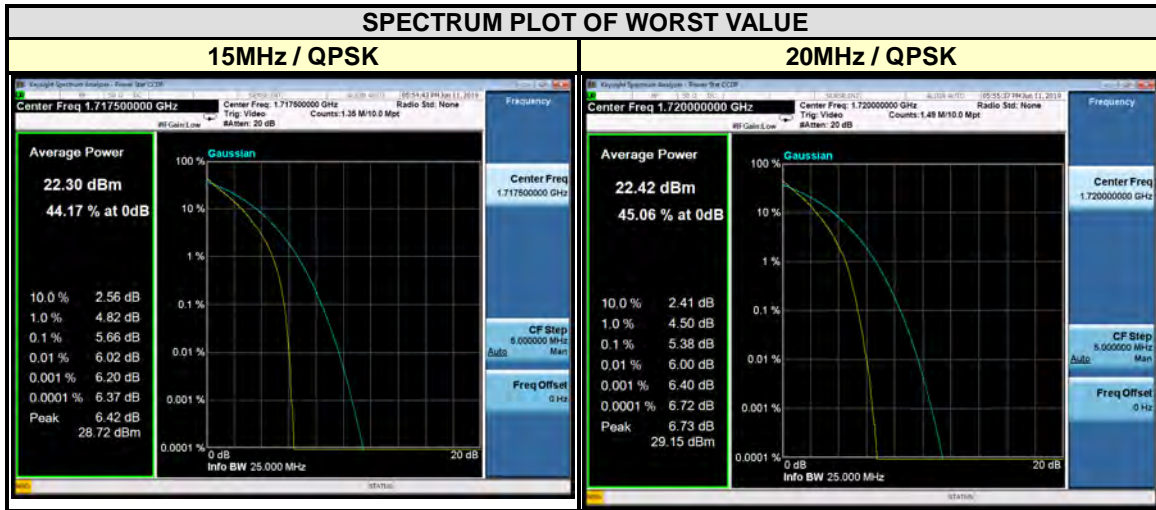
SPECTRUM PLOT OF WORST VALUE

| 15MHz / QPSK | 20MHz / QPSK |
|---|---|

Keysight Spectrum Analyzer - Power Stat CCDF

Center Freq 1.717500000 GHz

Center Freq: 1.717500000 GHz
Trig: Video
#Atten: 20 dB
#IFGain:Low
Counts:1.35 M/10.0 Mpt
Radio Std: None
05:54:43 PM Jun 11, 2019

Frequency

Average Power

22.30 dBm

44.17 % at 0dB

| | |
|---|---|
| 10.0 % | 2.56 dB |
| 1.0 % | 4.82 dB |
| 0.1 % | 5.66 dB |
| 0.01 % | 6.02 dB |
| 0.001 % | 6.20 dB |
| 0.0001 % | 6.37 dB |
| Peak | 6.42 dB |
| | 28.72 dBm |

100 %
Gaussian
10 %
1 %
0.1 %
0.01 %
0.001 %
0.0001 %
0 dB
20 dB
Info BW 25.000 MHz

Center Freq
1.717500000 GHz

CF Step
5.000000 MHz
Auto Man

Freq Offset
0 Hz

STATUS

Keysight Spectrum Analyzer - Power Stat CCDF

Center Freq 1.720000000 GHz

Center Freq: 1.720000000 GHz
Trig: Video
#Atten: 20 dB
#IFGain:Low
Counts:1.49 M/10.0 Mpt
Radio Std: None
05:55:37 PM Jun 11, 2019

Frequency

Average Power

22.42 dBm

45.06 % at 0dB

| | |
|---|---|
| 10.0 % | 2.41 dB |
| 1.0 % | 4.50 dB |
| 0.1 % | 5.38 dB |
| 0.01 % | 6.00 dB |
| 0.001 % | 6.40 dB |
| 0.0001 % | 6.72 dB |
| Peak | 6.73 dB |
| | 29.15 dBm |

100 %
Gaussian
10 %
1 %
0.1 %
0.01 %
0.001 %
0.0001 %
0 dB
20 dB
Info BW 25.000 MHz

Center Freq
1.720000000 GHz

CF Step
5.000000 MHz
Auto Man

Freq Offset
0 Hz

STATUS